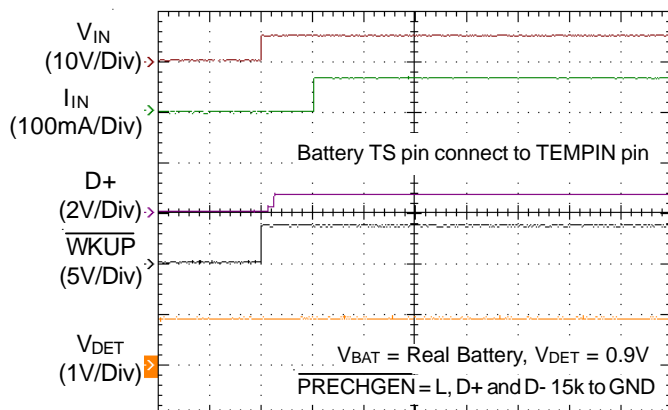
$V_{IN}$
(10V/Div)
$I_{IN}$
(100mA/Div)
Battery TS pin connect to TEMPIN pin
D+
(2V/Div)
$\overline{WKUP}$
(5V/Div)
$V_{DET}$
(1V/Div)
$V_{BAT}$ = Real Battery, $V_{DET}$ = 0.9V
$\overline{PRECHGEN}$ = L, D+ and D- 15k to GND